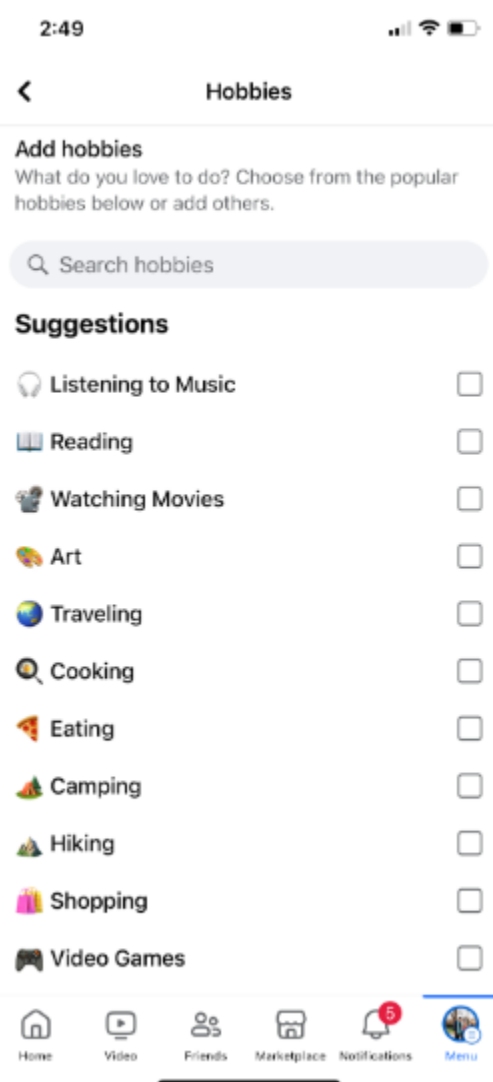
2:49

Hobbies

Add hobbies
What do you love to do? Choose from the popular hobbies below or add others.

Search hobbies

Suggestions

🎧 Listening to Music

📖 Reading

📽️ Watching Movies

🎨 Art

🌏 Traveling

🍳 Cooking

🍕 Eating

🏕️ Camping

⛰️ Hiking

🛍️ Shopping

🎮 Video Games

Home Video Friends Marketplace 5 Notifications Menu